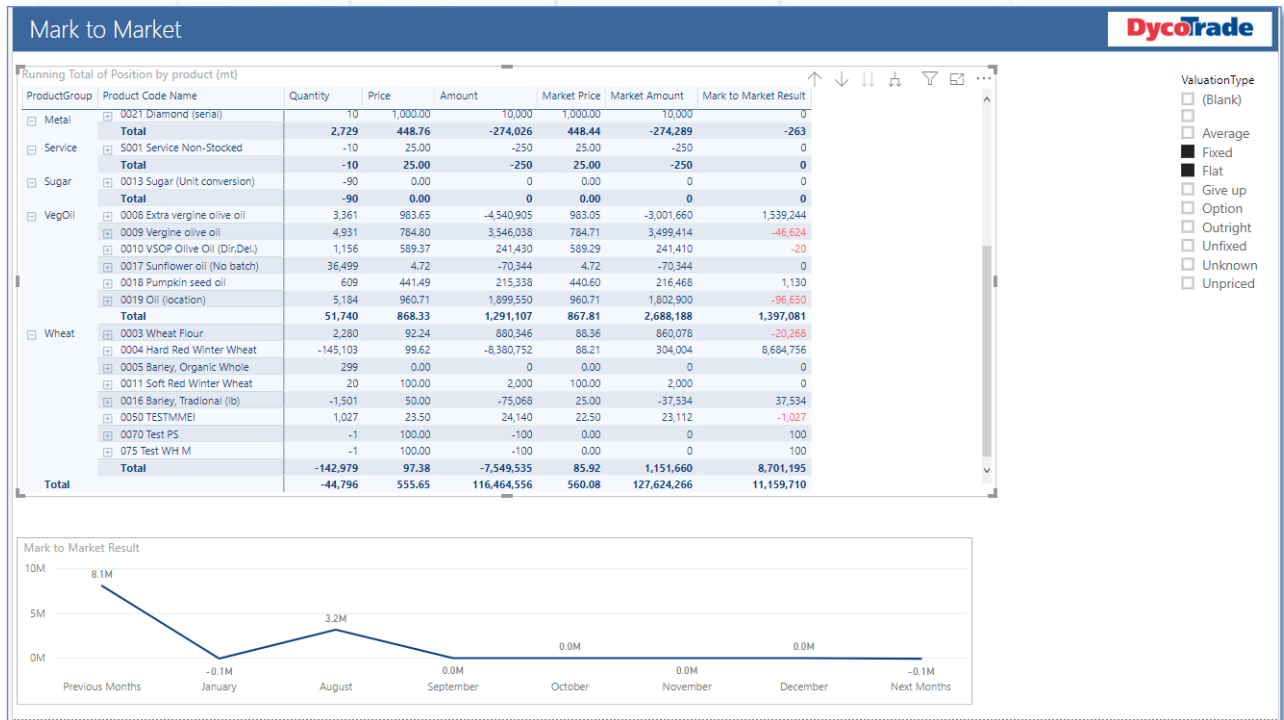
Mark to Market

DycoTrade

Running Total of Position by product (mt)

| ProductGroup | Product Code Name | Quantity | Price | Amount | Market Price | Market Amount | Mark to Market Result |
|---|---|---|---|---|---|---|---|
| Metal | 0021 Diamond (serial) | 10 | 1,000.00 | 10,000 | 1,000.00 | 10,000 | 0 |
| | Total | 2,729 | 448.76 | -274,026 | 448.44 | -274,289 | -263 |
| Service | S001 Service Non-Stocked | -10 | 25.00 | -250 | 25.00 | -250 | 0 |
| | Total | -10 | 25.00 | -250 | 25.00 | -250 | 0 |
| Sugar | 0013 Sugar (Unit conversion) | -90 | 0.00 | 0 | 0.00 | 0 | 0 |
| | Total | -90 | 0.00 | 0 | 0.00 | 0 | 0 |
| VegOil | 0008 Extra vergine olive oil | 3,361 | 983.65 | -4,540,905 | 983.05 | -3,001,660 | 1,539,244 |
| | 0009 Vergine olive oil | 4,931 | 784.80 | 3,546,038 | 784.71 | 3,499,414 | -46,624 |
| | 0010 VSOP Olive Oil (Dir.Del.) | 1,156 | 589.37 | 241,430 | 589.29 | 241,410 | -20 |
| | 0017 Sunflower oil (No batch) | 36,499 | 4.72 | -70,344 | 4.72 | -70,344 | 0 |
| | 0018 Pumpkin seed oil | 609 | 441.49 | 215,338 | 440.60 | 216,468 | 1,130 |
| | 0019 Oil (location) | 5,184 | 960.71 | 1,899,550 | 960.71 | 1,802,900 | -96,650 |
| | Total | 51,740 | 868.33 | 1,291,107 | 867.81 | 2,688,188 | 1,397,081 |
| Wheat | 0003 Wheat Flour | 2,280 | 92.24 | 880,346 | 88.36 | 860,078 | -20,268 |
| | 0004 Hard Red Winter Wheat | -145,103 | 99.62 | -8,380,752 | 88.21 | 304,004 | 8,684,756 |
| | 0005 Barley, Organic Whole | 299 | 0.00 | 0 | 0.00 | 0 | 0 |
| | 0011 Soft Red Winter Wheat | 20 | 100.00 | 2,000 | 100.00 | 2,000 | 0 |
| | 0016 Barley, Tradional (lb) | -1,501 | 50.00 | -75,068 | 25.00 | -37,534 | 37,534 |
| | 0050 TESTMMEI | 1,027 | 23.50 | 24,140 | 22.50 | 23,112 | -1,027 |
| | 0070 Test PS | -1 | 100.00 | -100 | 0.00 | 0 | 100 |
| | 075 Test WH M | -1 | 100.00 | -100 | 0.00 | 0 | 100 |
| | Total | -142,979 | 97.38 | -7,549,535 | 85.92 | 1,151,660 | 8,701,195 |
| Total | | -44,796 | 555.65 | 116,464,556 | 560.08 | 127,624,266 | 11,159,710 |

ValuationType
(Blank)
Average
Fixed
Flat
Give up
Option
Outright
Unfixed
Unknown
Unpriced

Mark to Market Result
10M
5M
0M
8.1M
-0.1M
3.2M
0.0M
0.0M
0.0M
0.0M
-0.1M
Previous Months
January
August
September
October
November
December
Next Months